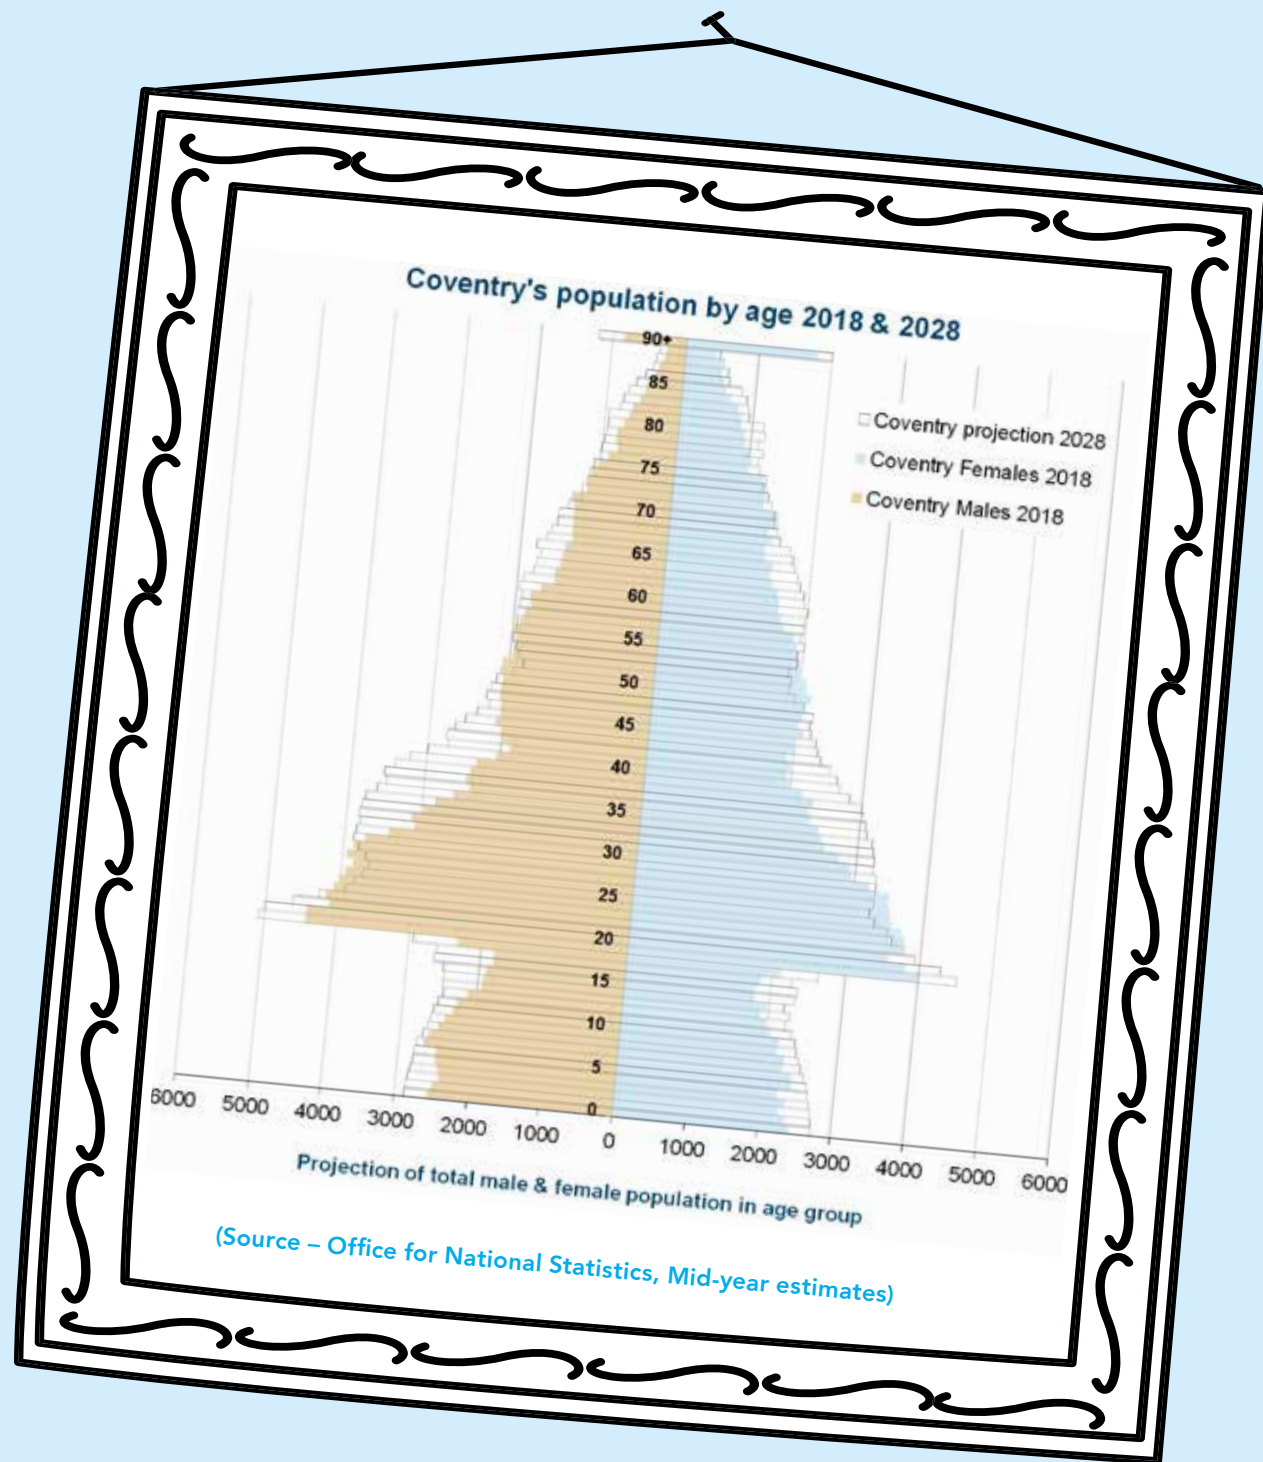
Coventry's population by age 2018 & 2028

90+
85
80
75
70
65
60
55
50
45
40
35
30
25
20
15
10
5
0

Coventry projection 2028
Coventry Females 2018
Coventry Males 2018

6000 5000 4000 3000 2000 1000 0 1000 2000 3000 4000 5000 6000

Projection of total male & female population in age group

(Source – Office for National Statistics, Mid-year estimates)